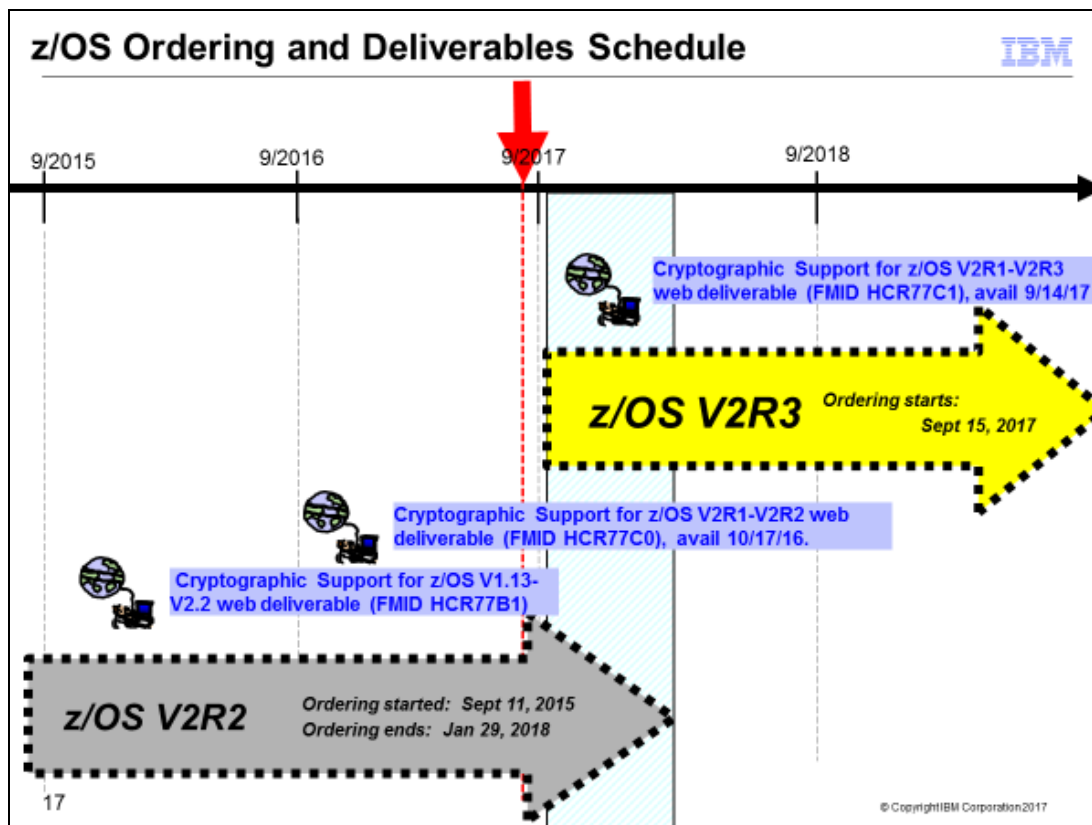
z/OS Ordering and Deliverables Schedule

IBM

9/2015

9/2016

9/2017

9/2018

Cryptographic Support for z/OS V2R1-V2R3 web deliverable (FMID HCR77C1), avail 9/14/17

z/OS V2R3

Ordering starts: Sept 15, 2017

Cryptographic Support for z/OS V2R1-V2R2 web deliverable (FMID HCR77C0), avail 10/17/16.

Cryptographic Support for z/OS V1.13-V2.2 web deliverable (FMID HCR77B1)

z/OS V2R2

Ordering started: Sept 11, 2015
Ordering ends: Jan 29, 2018

17

© Copyright IBM Corporation 2017